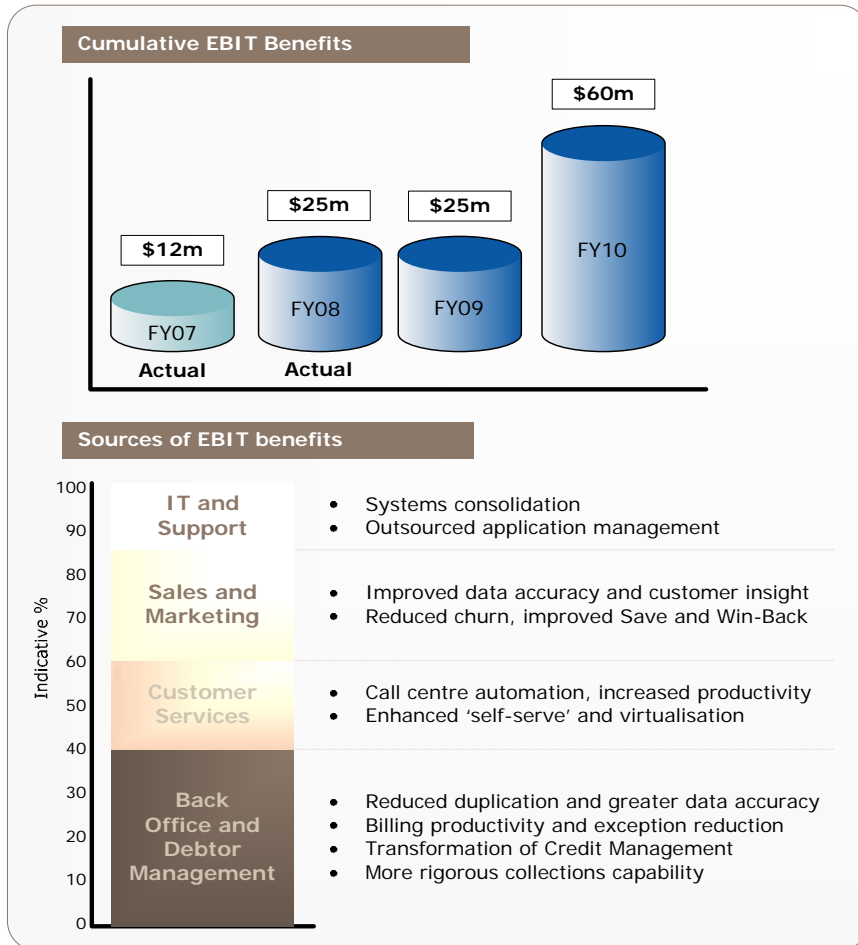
Cumulative EBIT Benefits

$12m
FY07
Actual

$25m
FY08
Actual

$25m
FY09

$60m
FY10

Sources of EBIT benefits

Indicative %

100
90
80
70
60
50
40
30
20
10
0

IT and Support
• Systems consolidation
• Outsourced application management

Sales and Marketing
• Improved data accuracy and customer insight
• Reduced churn, improved Save and Win-Back

Customer Services
• Call centre automation, increased productivity
• Enhanced 'self-serve' and virtualisation

Back Office and Debtor Management
• Reduced duplication and greater data accuracy
• Billing productivity and exception reduction
• Transformation of Credit Management
• More rigorous collections capability